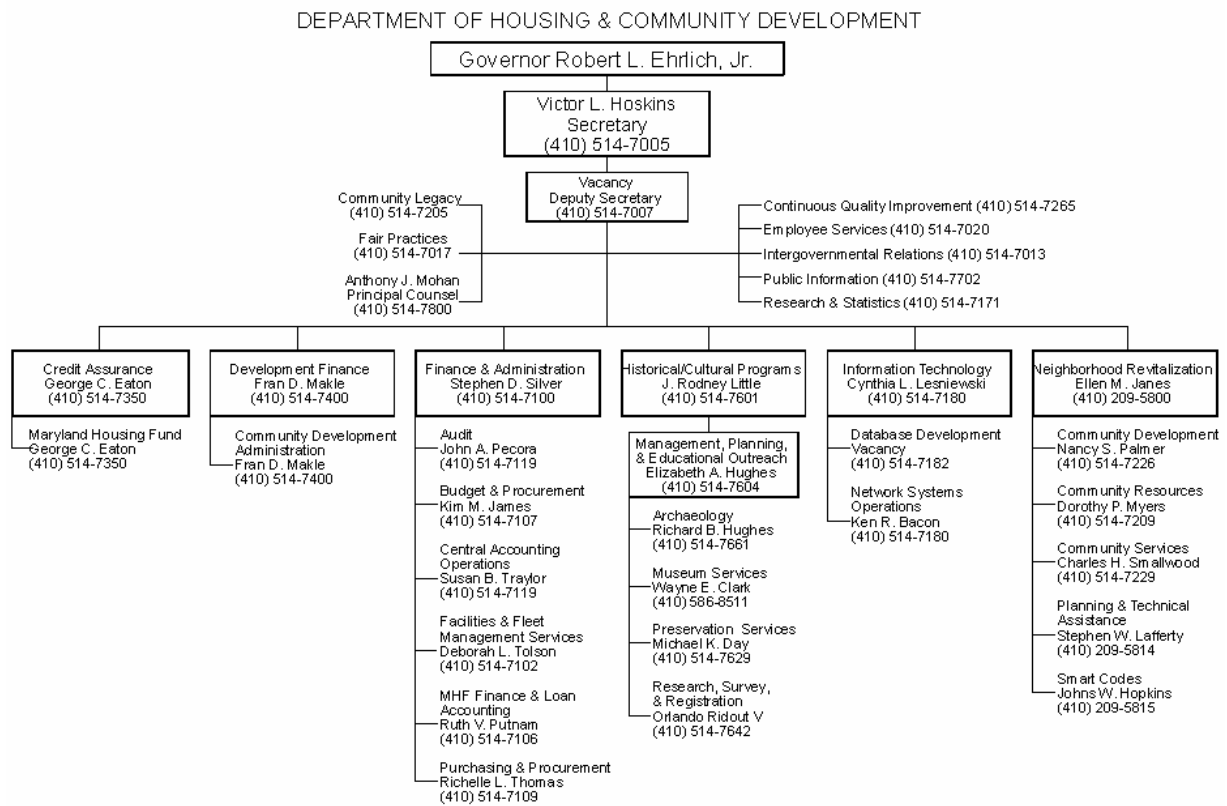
DEPARTMENT OF HOUSING & COMMUNITY DEVELOPMENT

Governor Robert L. Ehrlich, Jr.

Victor L. Hoskins
Secretary
(410) 514-7005

Vacancy
Deputy Secretary
(410) 514-7007

Community Legacy
(410) 514-7205

Fair Practices
(410) 514-7017

Anthony J. Mohan
Principal Counsel
(410) 514-7800

Continuous Quality Improvement (410) 514-7265
Employee Services (410) 514-7020
Intergovernmental Relations (410) 514-7013
Public Information (410) 514-7702
Research & Statistics (410) 514-7171

Credit Assurance
George C. Eaton
(410) 514-7350

Maryland Housing Fund
George C. Eaton
(410) 514-7350

Development Finance
Fran D. Makle
(410) 514-7400

Community Development Administration
Fran D. Makle
(410) 514-7400

Finance & Administration
Stephen D. Silver
(410) 514-7100

Audit
John A. Pecora
(410) 514-7119

Budget & Procurement
Kim M. James
(410) 514-7107

Central Accounting Operations
Susan B. Traylor
(410) 514-7119

Facilities & Fleet Management Services
Deborah L. Tolson
(410) 514-7102

MHF Finance & Loan Accounting
Ruth V. Putnam
(410) 514-7106

Purchasing & Procurement
Richelle L. Thomas
(410) 514-7109

Historical/Cultural Programs
J. Rodney Little
(410) 514-7601

Management, Planning, & Educational Outreach
Elizabeth A. Hughes
(410) 514-7604

Archaeology
Richard B. Hughes
(410) 514-7661

Museum Services
Wayne E. Clark
(410) 586-8511

Preservation Services
Michael K. Day
(410) 514-7629

Research, Survey, & Registration
Orlando Ridout V
(410) 514-7642

Information Technology
Cynthia L. Lesniewski
(410) 514-7180

Database Development
Vacancy
(410) 514-7182

Network Systems Operations
Ken R. Bacon
(410) 514-7180

Neighborhood Revitalization
Ellen M. Janes
(410) 209-5800

Community Development
Nancy S. Palmer
(410) 514-7226

Community Resources
Dorothy P. Myers
(410) 514-7209

Community Services
Charles H. Smallwood
(410) 514-7229

Planning & Technical Assistance
Stephen W. Lafferty
(410) 209-5814

Smart Codes
Johns W. Hopkins
(410) 209-5815